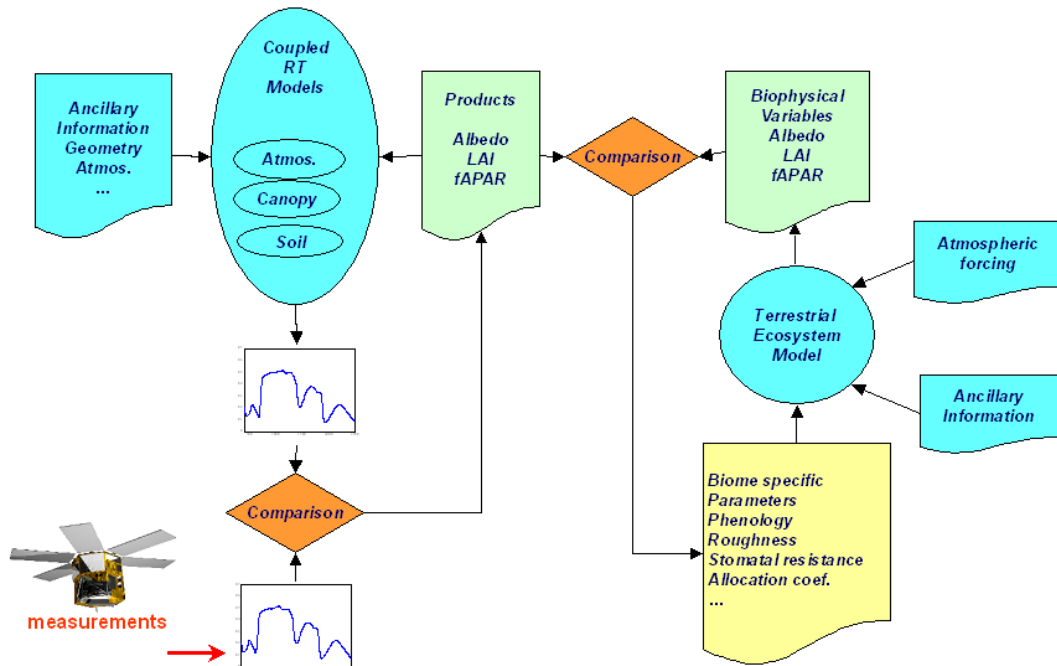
Ancillary Information Geometry Atmos. ...

Coupled RT Models

Atmos.

Canopy

Soil

Products

Albedo LAI fAPAR

Comparison

Biophysical Variables Albedo LAI fAPAR

Atmospheric forcing

Terrestrial Ecosystem Model

Ancillary Information

Comparison

Biome specific Parameters Phenology Roughness Stomatal resistance Allocation coef. ...

measurements